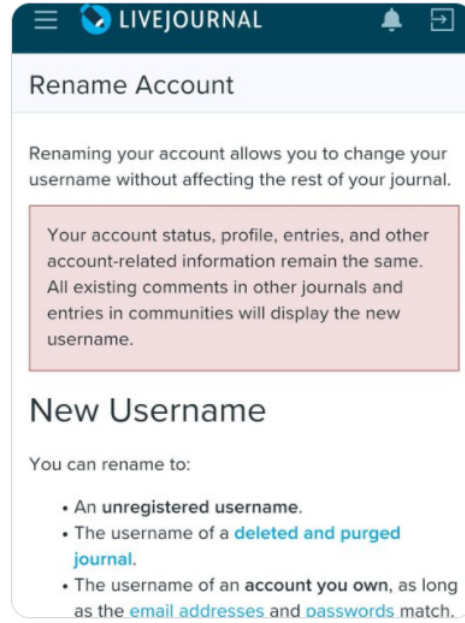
LIVEJOURNAL

Rename Account

Renaming your account allows you to change your username without affecting the rest of your journal.

Your account status, profile, entries, and other account-related information remain the same. All existing comments in other journals and entries in communities will display the new username.

New Username

You can rename to:

• An unregistered username.
• The username of a deleted and purged journal.
• The username of an account you own, as long as the email addresses and passwords match.